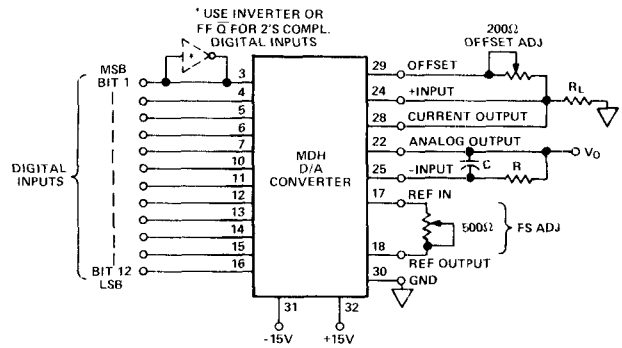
* USE INVERTER OR FF $\overline{Q}$ FOR 2'S COMPL. DIGITAL INPUTS

MSB BIT 1

3
4
5
6
7
10
11
12
13
14
15
16

DIGITAL INPUTS

BIT 12 LSB

MDH D/A CONVERTER

31
-15V
32
+15V

29 OFFSET
24 +INPUT
28 CURRENT OUTPUT
22 ANALOG OUTPUT
25 -INPUT
17 REF IN
18 REF OUTPUT
30 GND

200Ω OFFSET ADJ

$R_L$

C

R

$V_O$

500Ω

FS ADJ